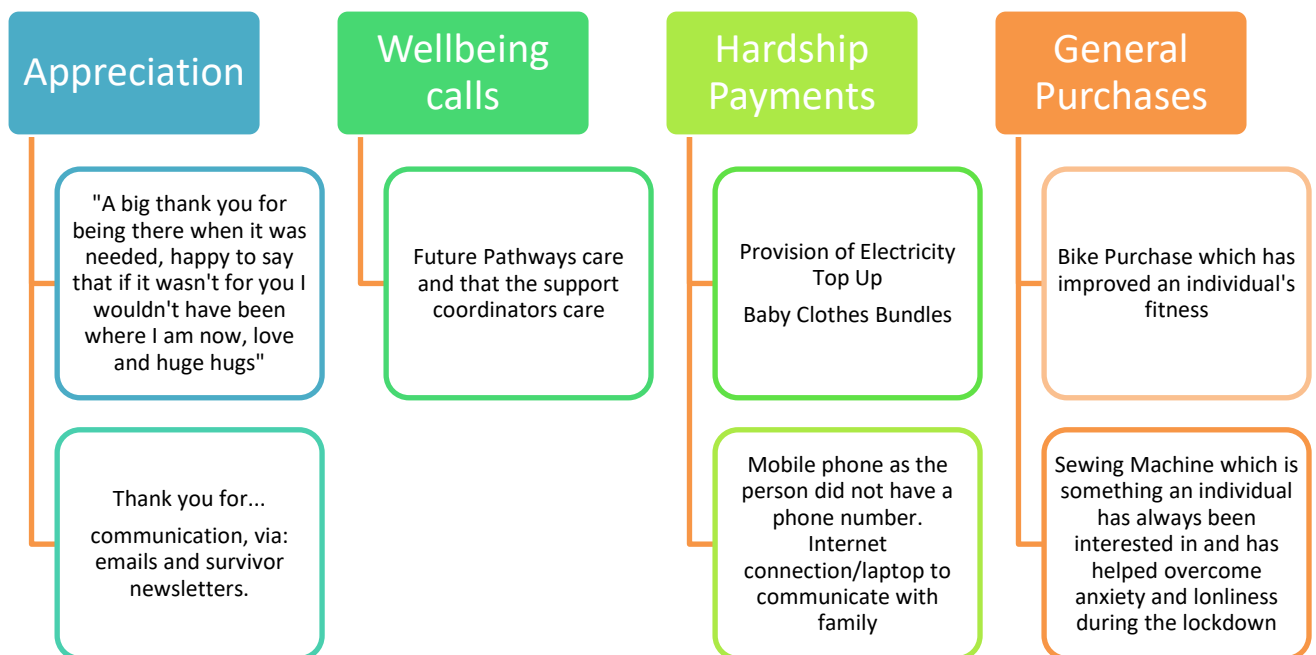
Appreciation

"A big thank you for being there when it was needed, happy to say that if it wasn't for you I wouldn't have been where I am now, love and huge hugs"

Thank you for...

communication, via: emails and survivor newsletters.

Wellbeing calls

Future Pathways care and that the support coordinators care

Hardship Payments

Provision of Electricity Top Up

Baby Clothes Bundles

Mobile phone as the person did not have a phone number. Internet connection/laptop to communicate with family

General Purchases

Bike Purchase which has improved an individual's fitness

Sewing Machine which is something an individual has always been interested in and has helped overcome anxiety and lonliness during the lockdown